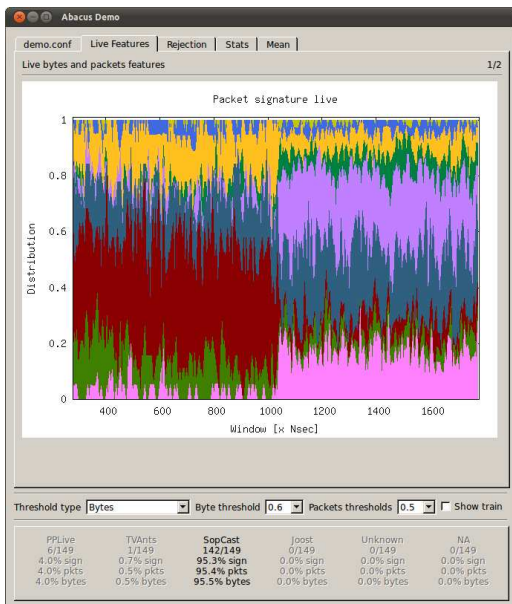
Abacus Demo

demo.conf | Live Features | Rejection | Stats | Mean

Live bytes and packets features

1/2

Packet signature live

Distribution

1
0.8
0.6
0.4
0.2
0

400 600 800 1000 1200 1400 1600

Window [x Nsec]

Threshold type Bytes

Byte threshold 0.6

Packets thresholds 0.5

Show train

| PPLive | TVAnts | SopCast | Joost | Unknown | NA |
|---|---|---|---|---|---|
| 6/149 | 1/149 | 142/149 | 0/149 | 0/149 | 0/149 |
| 4.0% sign | 0.7% sign | 95.3% sign | 0.0% sign | 0.0% sign | 0.0% sign |
| 4.0% pkts | 0.5% pkts | 95.4% pkts | 0.0% pkts | 0.0% pkts | 0.0% pkts |
| 4.0% bytes | 0.5% bytes | 95.5% bytes | 0.0% bytes | 0.0% bytes | 0.0% bytes |